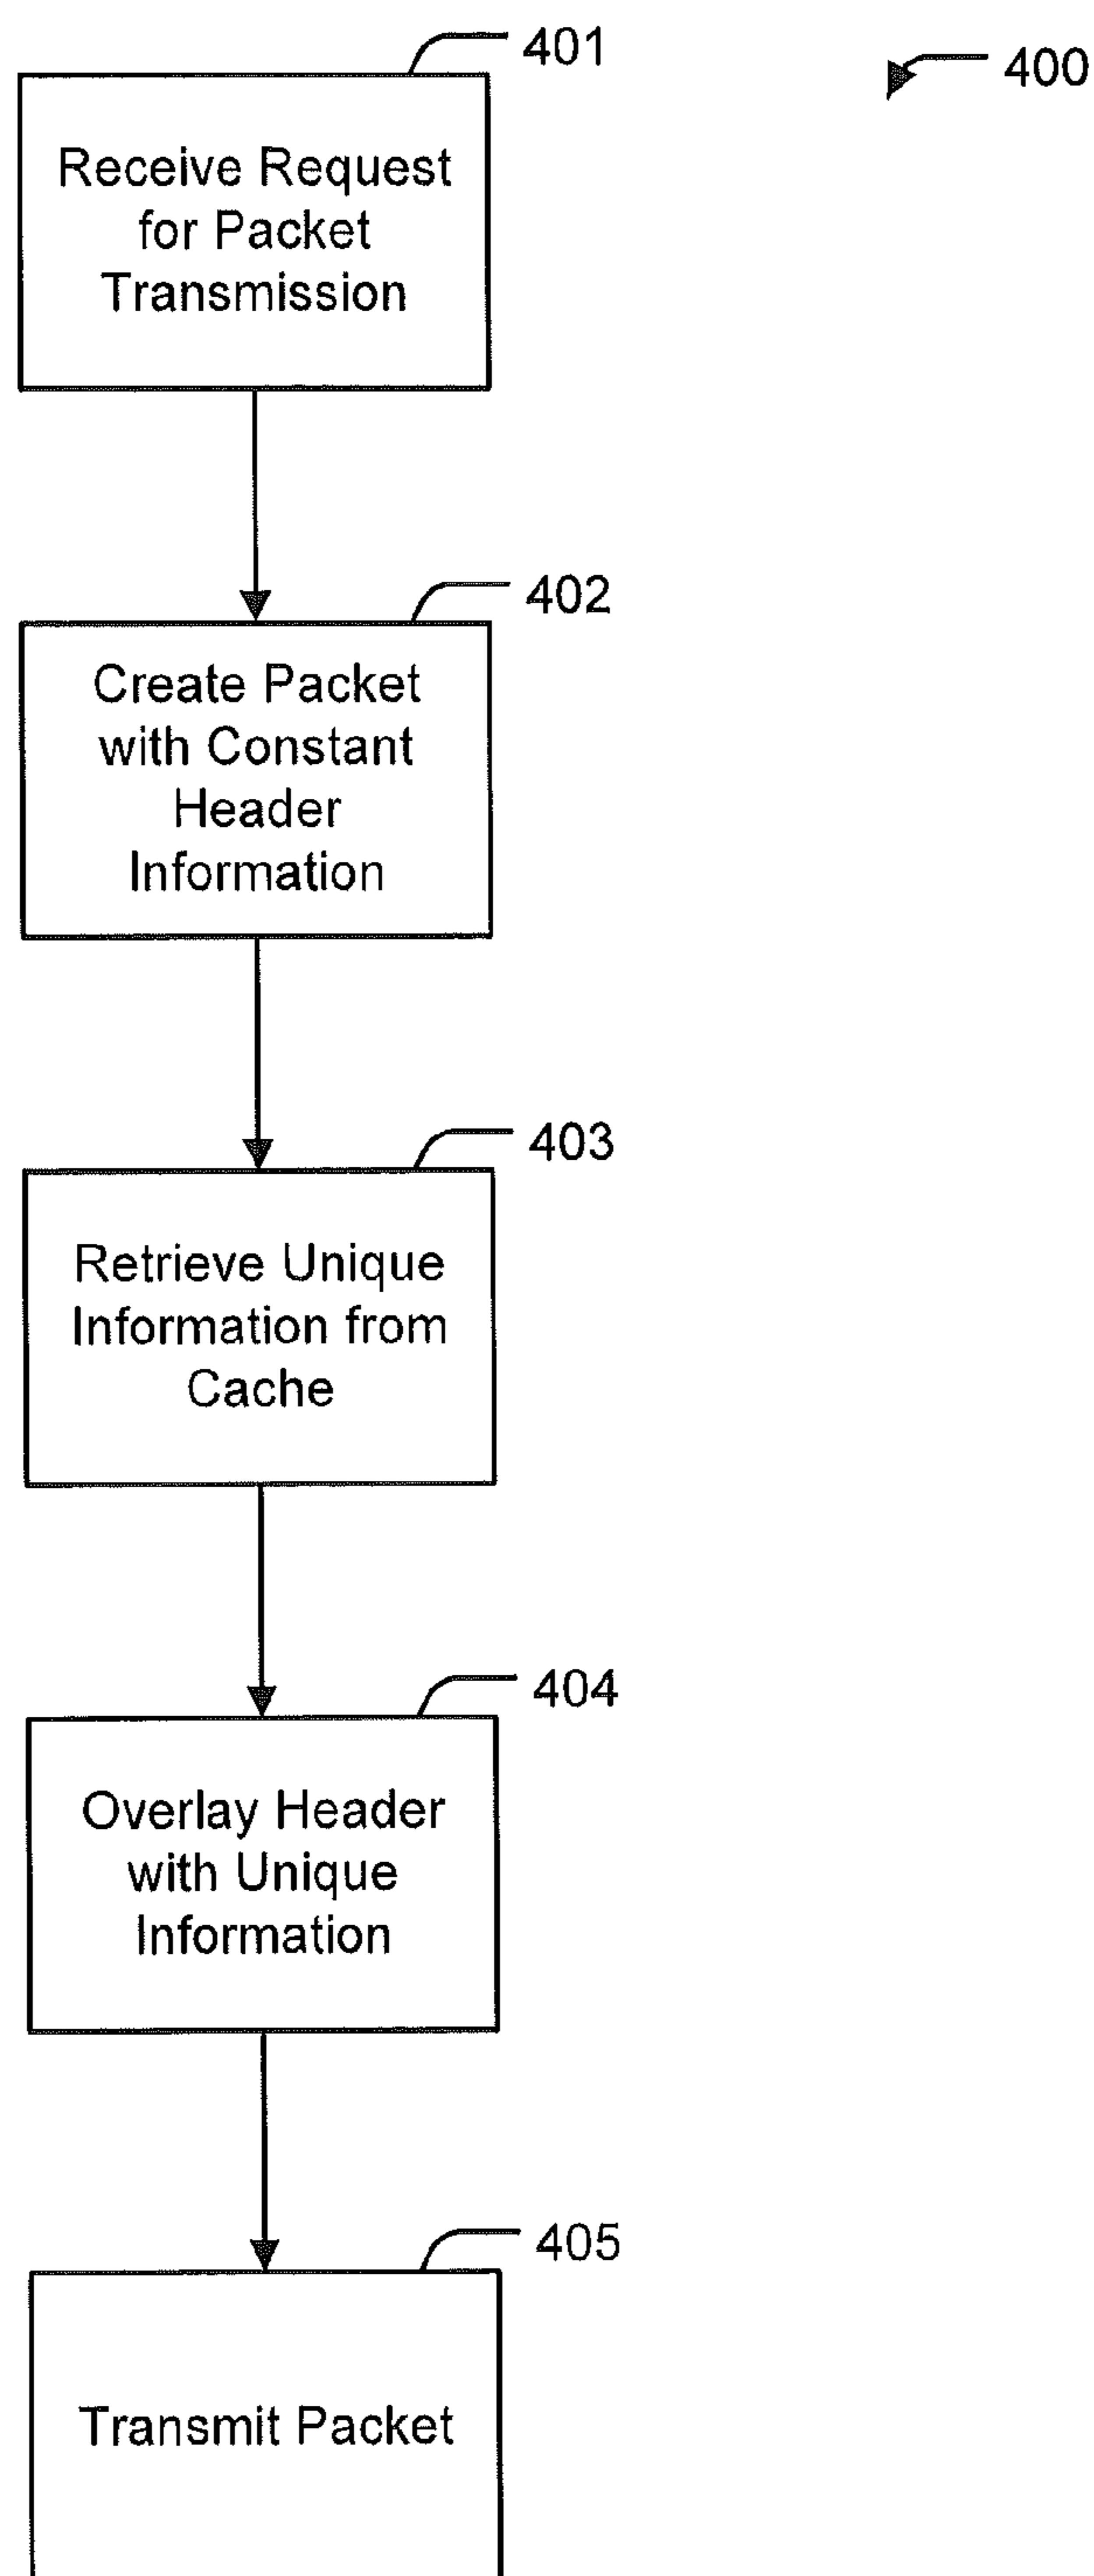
401

400

Receive Request for Packet Transmission

402

Create Packet with Constant Header Information

403

Retrieve Unique Information from Cache

404

Overlay Header with Unique Information

405

Transmit Packet